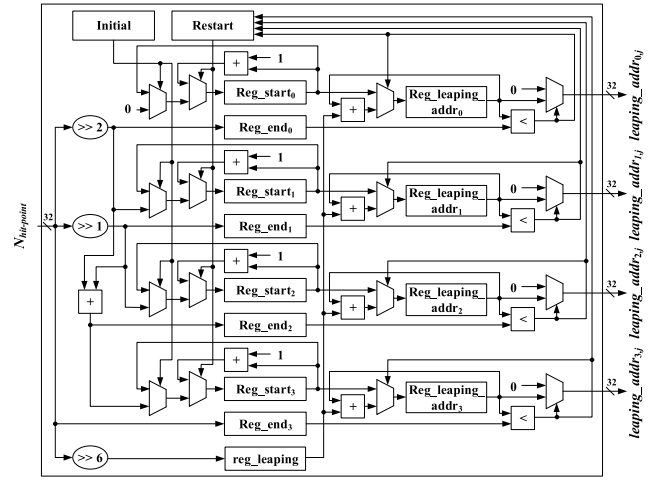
Initial

Restart

+

1

0

Reg_start$_0$

Reg_leaping_addr$_0$

0

32

$leaping\_addr_{0,j}$

+

<

>> 2

Reg_end$_0$

+

1

Reg_start$_1$

Reg_leaping_addr$_1$

0

32

$leaping\_addr_{1,j}$

$N_{hit\text{-}point}$

32

>> 1

Reg_end$_1$

+

<

+

1

+

Reg_start$_2$

Reg_leaping_addr$_2$

0

32

$leaping\_addr_{2,j}$

+

Reg_end$_2$

<

+

1

Reg_start$_3$

Reg_leaping_addr$_3$

0

32

$leaping\_addr_{3,j}$

+

Reg_end$_3$

<

>> 6

reg_leaping